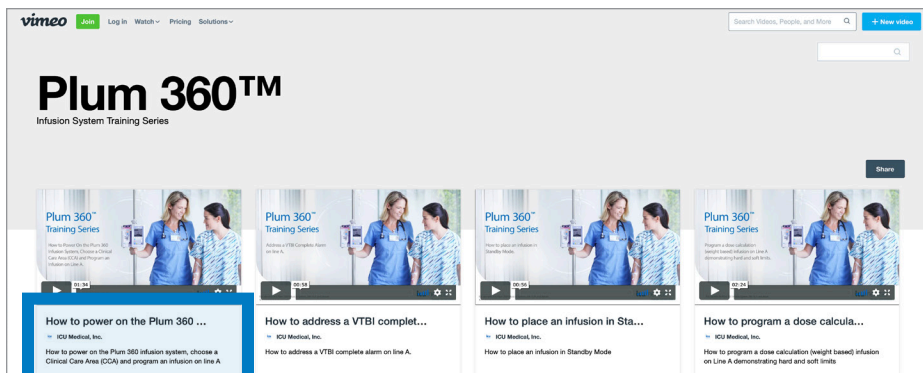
vimeo Join Log in Watch Pricing Solutions

Search Videos, People, and More

+ New video

Plum 360™

Infusion System Training Series

Share

Plum 360™ Training Series

How to Power On the Plum 360 Infusion System, Choose a Clinical Care Area (CCA) and Program an Infusion on Line A.

01:34

How to power on the Plum 360 ...

ICU Medical, Inc.

How to power on the Plum 360 infusion system, choose a Clinical Care Area (CCA) and program an infusion on line A

Plum 360™ Training Series

Address a VTBI Complete Alarm on Line A.

00:58

How to address a VTBI complet...

ICU Medical, Inc.

How to address a VTBI complete alarm on line A.

Plum 360™ Training Series

How to place an infusion in Standby Mode.

00:56

How to place an infusion in Sta...

ICU Medical, Inc.

How to place an infusion in Standby Mode

Plum 360™ Training Series

Program a dose calculation (weight based) infusion on Line A demonstrating hard and soft limits.

02:24

How to program a dose calcula...

ICU Medical, Inc.

How to program a dose calculation (weight based) infusion on Line A demonstrating hard and soft limits